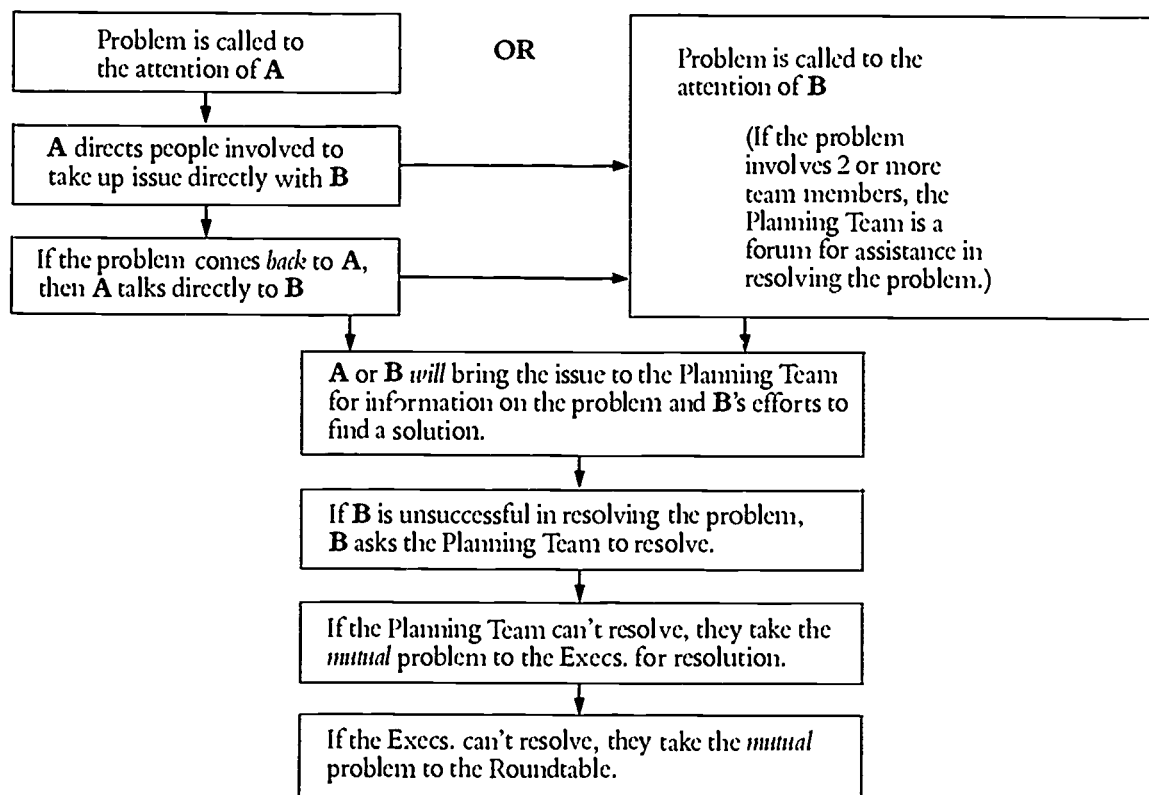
Problem is called to the attention of **A**

OR

Problem is called to the attention of **B**

(If the problem involves 2 or more team members, the Planning Team is a forum for assistance in resolving the problem.)

**A** directs people involved to take up issue directly with **B**

If the problem comes *back* to **A**, then **A** talks directly to **B**

**A** or **B** *will* bring the issue to the Planning Team for information on the problem and **B**'s efforts to find a solution.

If **B** is unsuccessful in resolving the problem, **B** asks the Planning Team to resolve.

If the Planning Team can't resolve, they take the *mutual* problem to the Execs. for resolution.

If the Execs. can't resolve, they take the *mutual* problem to the Roundtable.